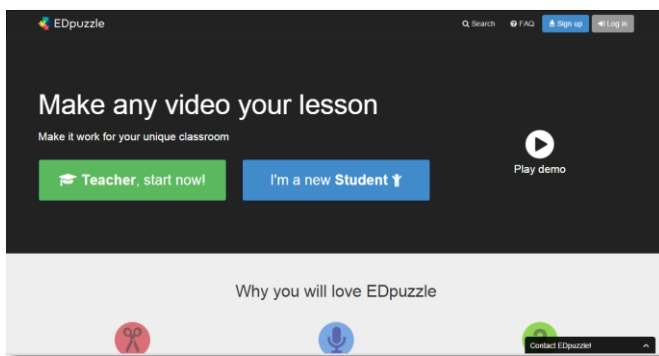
EDpuzzle

Search FAQ Sign up Log in

Make any video your lesson

Make it work for your unique classroom

Teacher, start now!

I'm a new Student

Play demo

Why you will love EDpuzzle

Contact EDpuzzle!